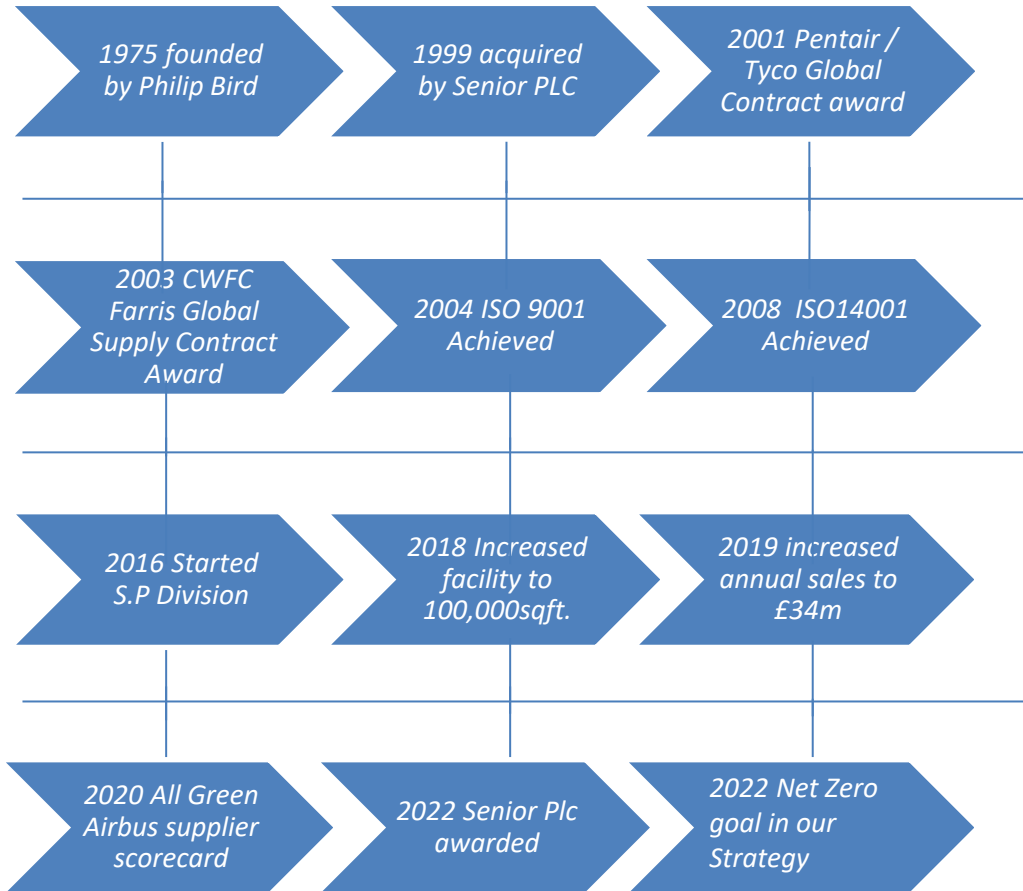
1975 founded by Philip Bird

1999 acquired by Senior PLC

2001 Pentair / Tyco Global Contract award

2003 CWFC Farris Global Supply Contract Award

2004 ISO 9001 Achieved

2008 ISO14001 Achieved

2016 Started S.P Division

2018 Increased facility to 100,000sqft.

2019 increased annual sales to £34m

2020 All Green Airbus supplier scorecard

2022 Senior Plc awarded

2022 Net Zero goal in our Strategy